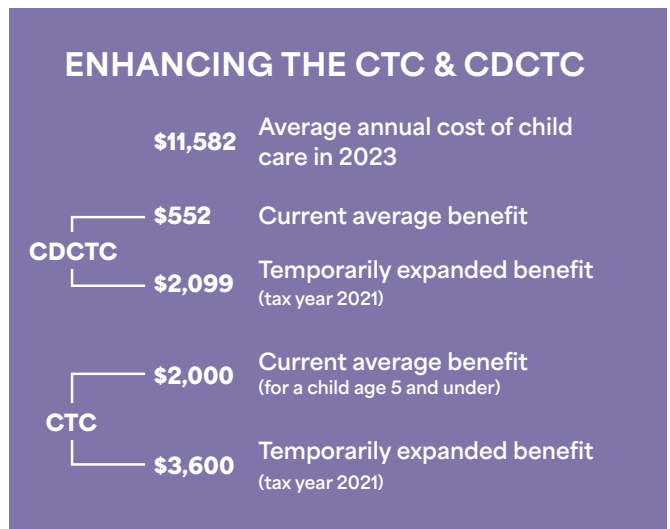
ENHANCING THE CTC & CDCTC

\$11,582 Average annual cost of child care in 2023

CDCTC

\$552 Current average benefit

\$2,099 Temporarily expanded benefit (tax year 2021)

CTC

\$2,000 Current average benefit (for a child age 5 and under)

\$3,600 Temporarily expanded benefit (tax year 2021)